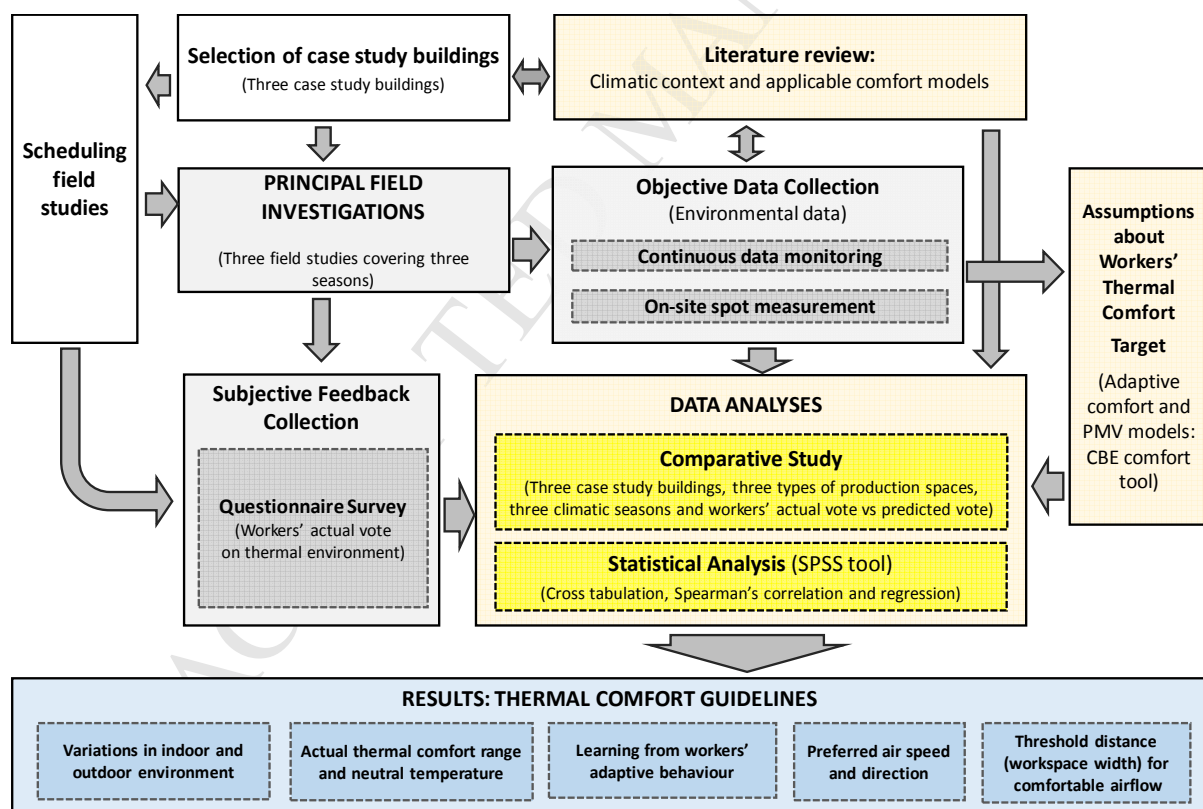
Selection of case study buildings
(Three case study buildings)

Literature review:
Climatic context and applicable comfort models

Scheduling field studies

PRINCIPAL FIELD INVESTIGATIONS
(Three field studies covering three seasons)

Objective Data Collection
(Environmental data)

Continuous data monitoring

On-site spot measurement

Assumptions about Workers' Thermal Comfort Target
(Adaptive comfort and PMV models: CBE comfort tool)

Subjective Feedback Collection

Questionnaire Survey
(Workers' actual vote on thermal environment)

DATA ANALYSES

Comparative Study
(Three case study buildings, three types of production spaces, three climatic seasons and workers' actual vote vs predicted vote)

Statistical Analysis (SPSS tool)
(Cross tabulation, Spearman's correlation and regression)

RESULTS: THERMAL COMFORT GUIDELINES

Variations in indoor and outdoor environment

Actual thermal comfort range and neutral temperature

Learning from workers' adaptive behaviour

Preferred air speed and direction

Threshold distance (workspace width) for comfortable airflow